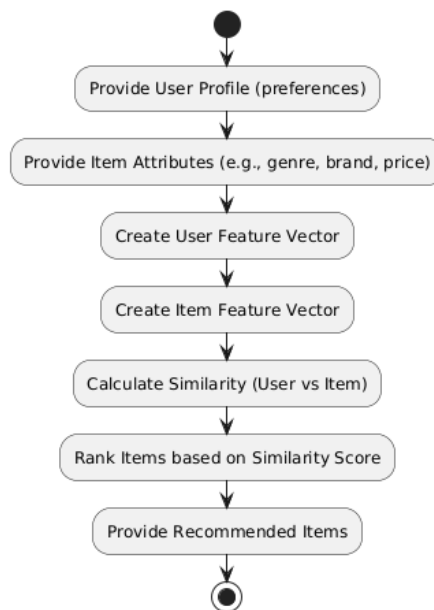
Provide User Profile (preferences)

Provide Item Attributes (e.g., genre, brand, price)

Create User Feature Vector

Create Item Feature Vector

Calculate Similarity (User vs Item)

Rank Items based on Similarity Score

Provide Recommended Items